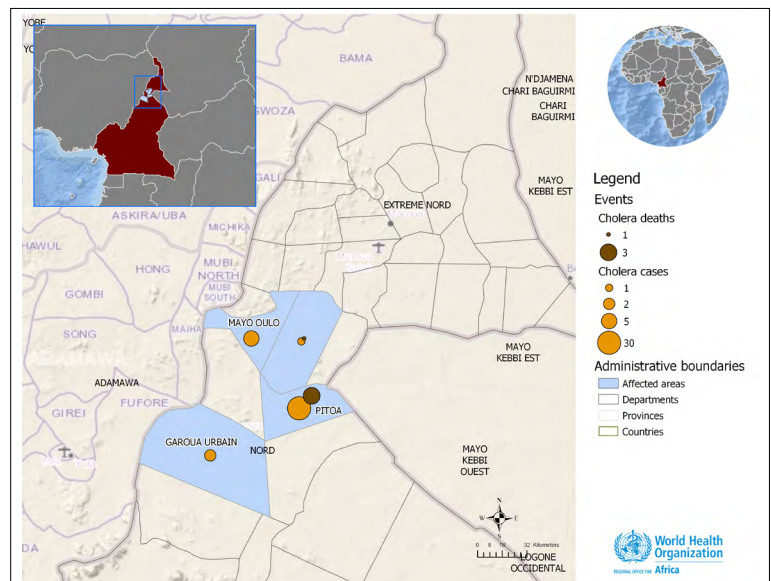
YOBE
YO
BAMA
N'DJAMENA
CHARI BAGUIRMI
CHARI BAGUIRMI
GWOZA
MAYO KEBBI EST
GALI
EXTREME NORD
ASKIRA/UBA
HAWUL
MICHIKA
HONG
MUBI NORTH
GOMBI
MUBI SOUTH
SONG
MAIHA
MAYO OULO
MAYO KEBBI EST
ADAMAWA
FUFORE
GIREI
PITOA
GAROUA URBAIN
NORD
MAYO KEBBI OUEST
DA
LOGONE OCCIDENTAL
0 8 16 32 Kilometers
N
W E
S

Legend
Events
Cholera deaths
1
3
Cholera cases
1
2
5
30
Administrative boundaries
Affected areas
Departments
Provinces
Countries

World Health Organization
REGIONAL OFFICE FOR Africa